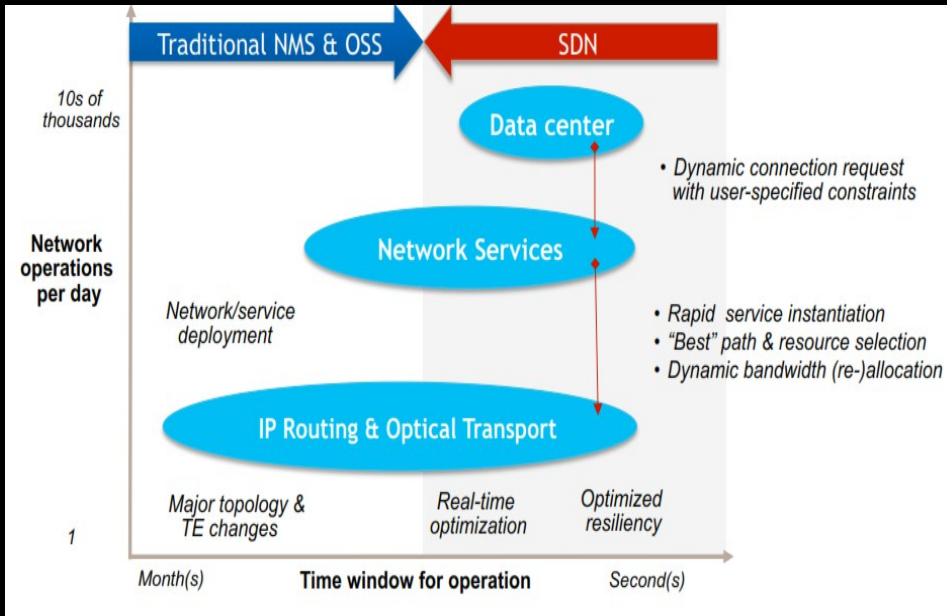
Traditional NMS & OSS

SDN

10s of thousands

Data center

• Dynamic connection request with user-specified constraints

Network operations per day

Network Services

Network/service deployment

• Rapid service instantiation
• "Best" path & resource selection
• Dynamic bandwidth (re-)allocation

IP Routing & Optical Transport

Major topology & TE changes

Real-time optimization

Optimized resiliency

1

Month(s)

Time window for operation

Second(s)